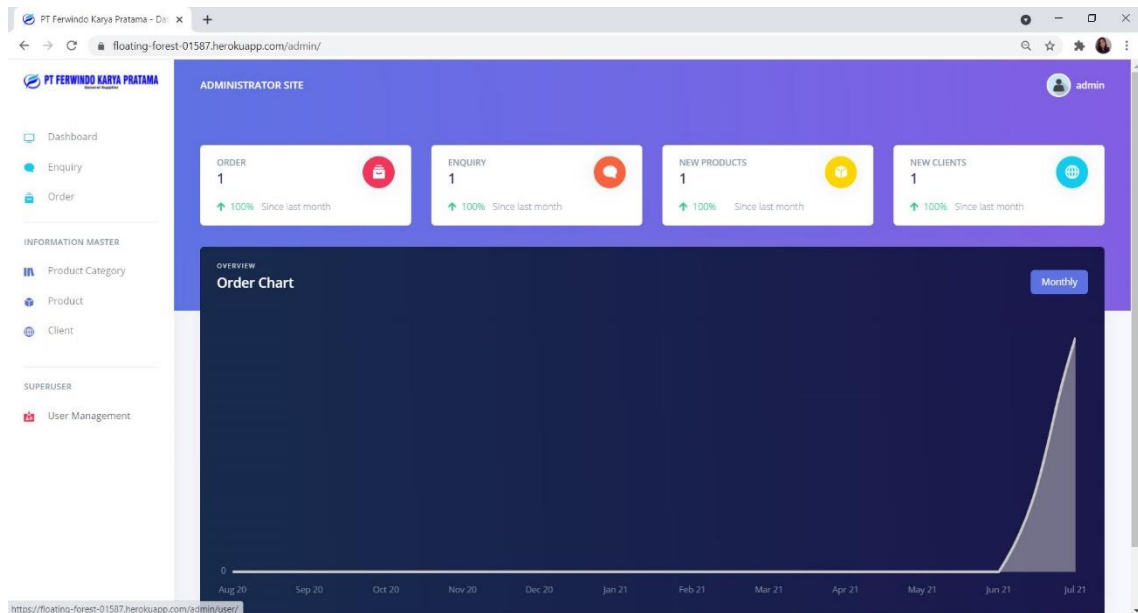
PT Ferwindo Karya Pratama - Da ×

floating-forest-01587.herokuapp.com/admin/

PT FERWINDO KARYA PRATAMA

ADMINISTRATOR SITE

admin

Dashboard

Enquiry

Order

INFORMATION MASTER

Product Category

Product

Client

SUPERUSER

User Management

ORDER
1
↑ 100% Since last month

ENQUIRY
1
↑ 100% Since last month

NEW PRODUCTS
1
↑ 100% Since last month

NEW CLIENTS
1
↑ 100% Since last month

OVERVIEW
Order Chart

Monthly

0

Aug 20 Sep 20 Oct 20 Nov 20 Dec 20 Jan 21 Feb 21 Mar 21 Apr 21 May 21 Jun 21 Jul 21

https://floating-forest-01587.herokuapp.com/admin/user/